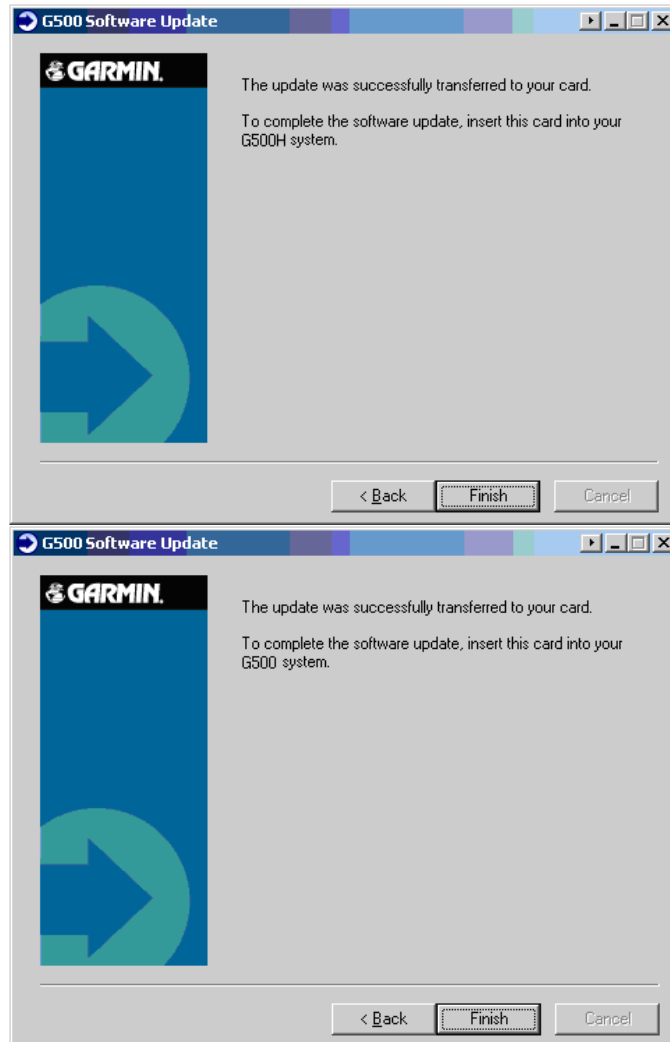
G500 Software Update

GARMIN.

The update was successfully transferred to your card.

To complete the software update, insert this card into your G500H system.

< Back | Finish | Cancel

G500 Software Update

GARMIN.

The update was successfully transferred to your card.

To complete the software update, insert this card into your G500 system.

< Back | Finish | Cancel